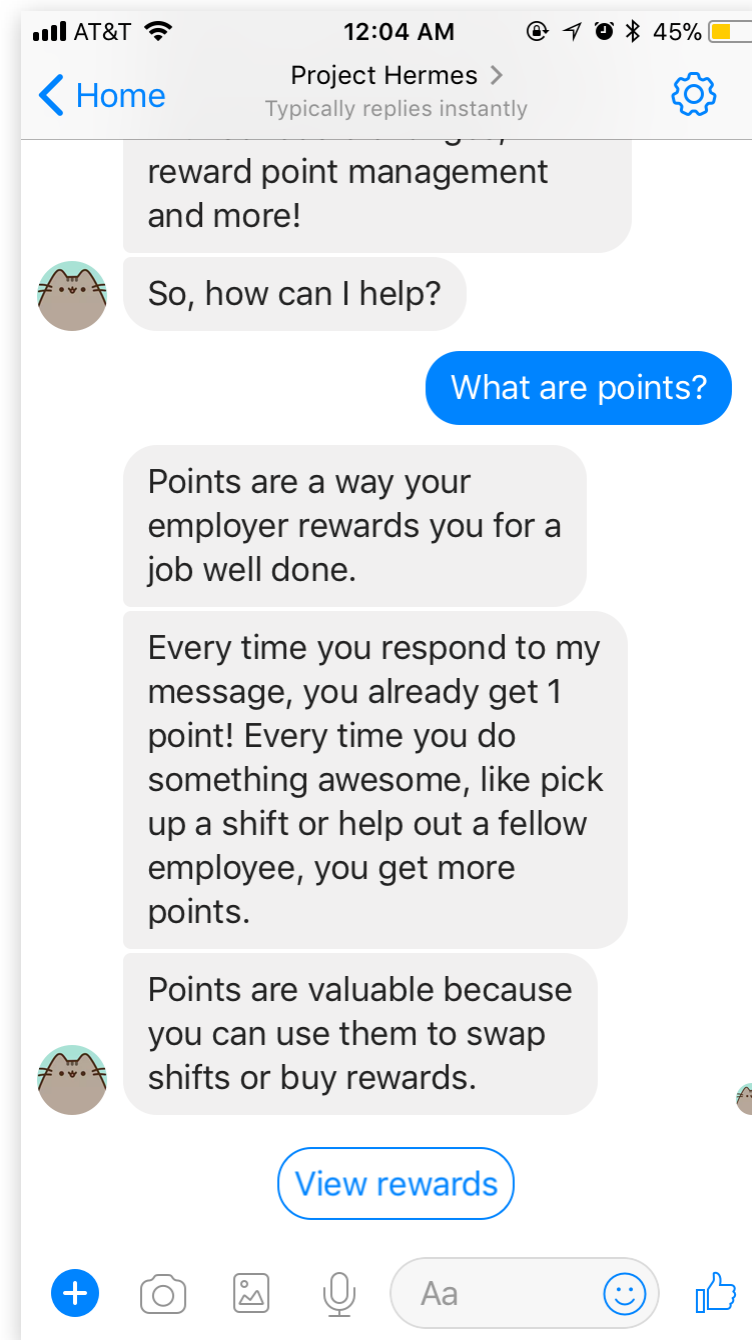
AT&T 12:04 AM 45%

Home

Project Hermes >
Typically replies instantly

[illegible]
reward point management and more!

So, how can I help?

What are points?

Points are a way your employer rewards you for a job well done.

Every time you respond to my message, you already get 1 point! Every time you do something awesome, like pick up a shift or help out a fellow employee, you get more points.

Points are valuable because you can use them to swap shifts or buy rewards.

View rewards

Aa